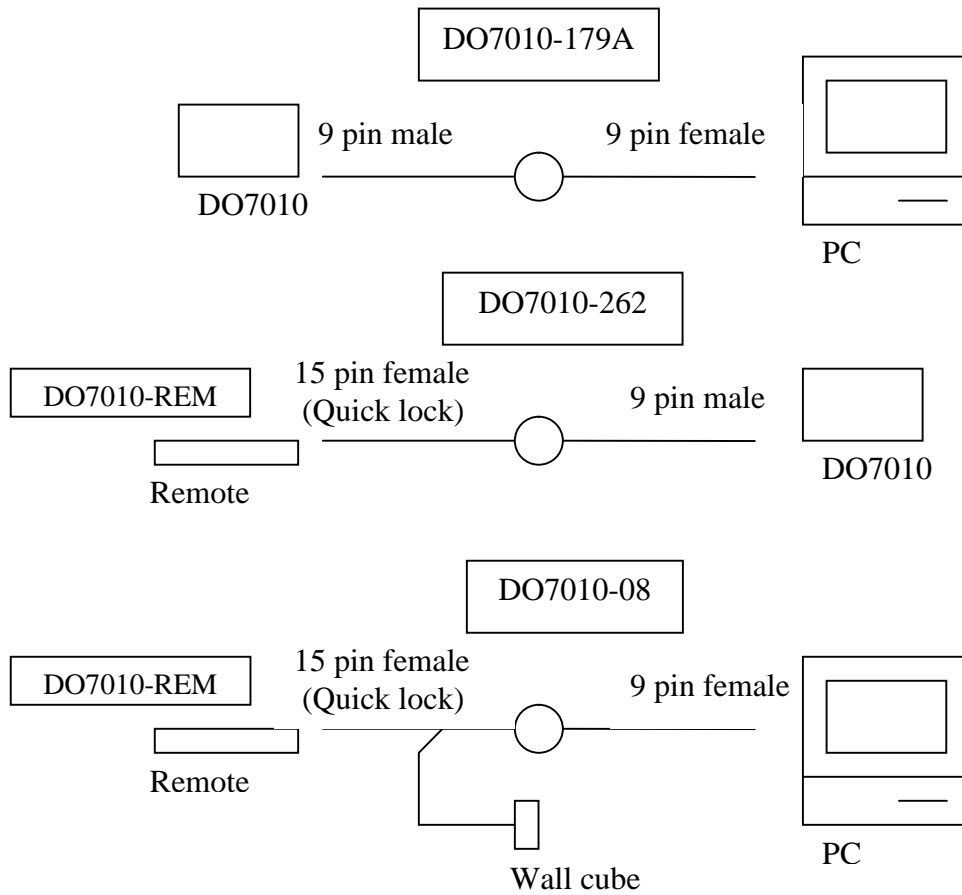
DO7010-179A

9 pin male

9 pin female

DO7010

PC

DO7010-262

DO7010-REM

15 pin female (Quick lock)

9 pin male

Remote

DO7010

DO7010-08

DO7010-REM

15 pin female (Quick lock)

9 pin female

Remote

PC

Wall cube